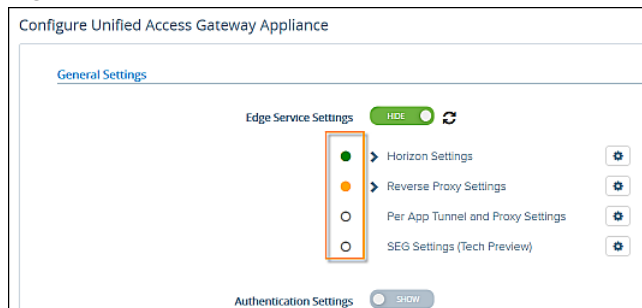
Configure Unified Access Gateway Appliance

General Settings

Edge Service Settings HIDE

Horizon Settings

Reverse Proxy Settings

Per App Tunnel and Proxy Settings

SEG Settings (Tech Preview)

Authentication Settings SHOW